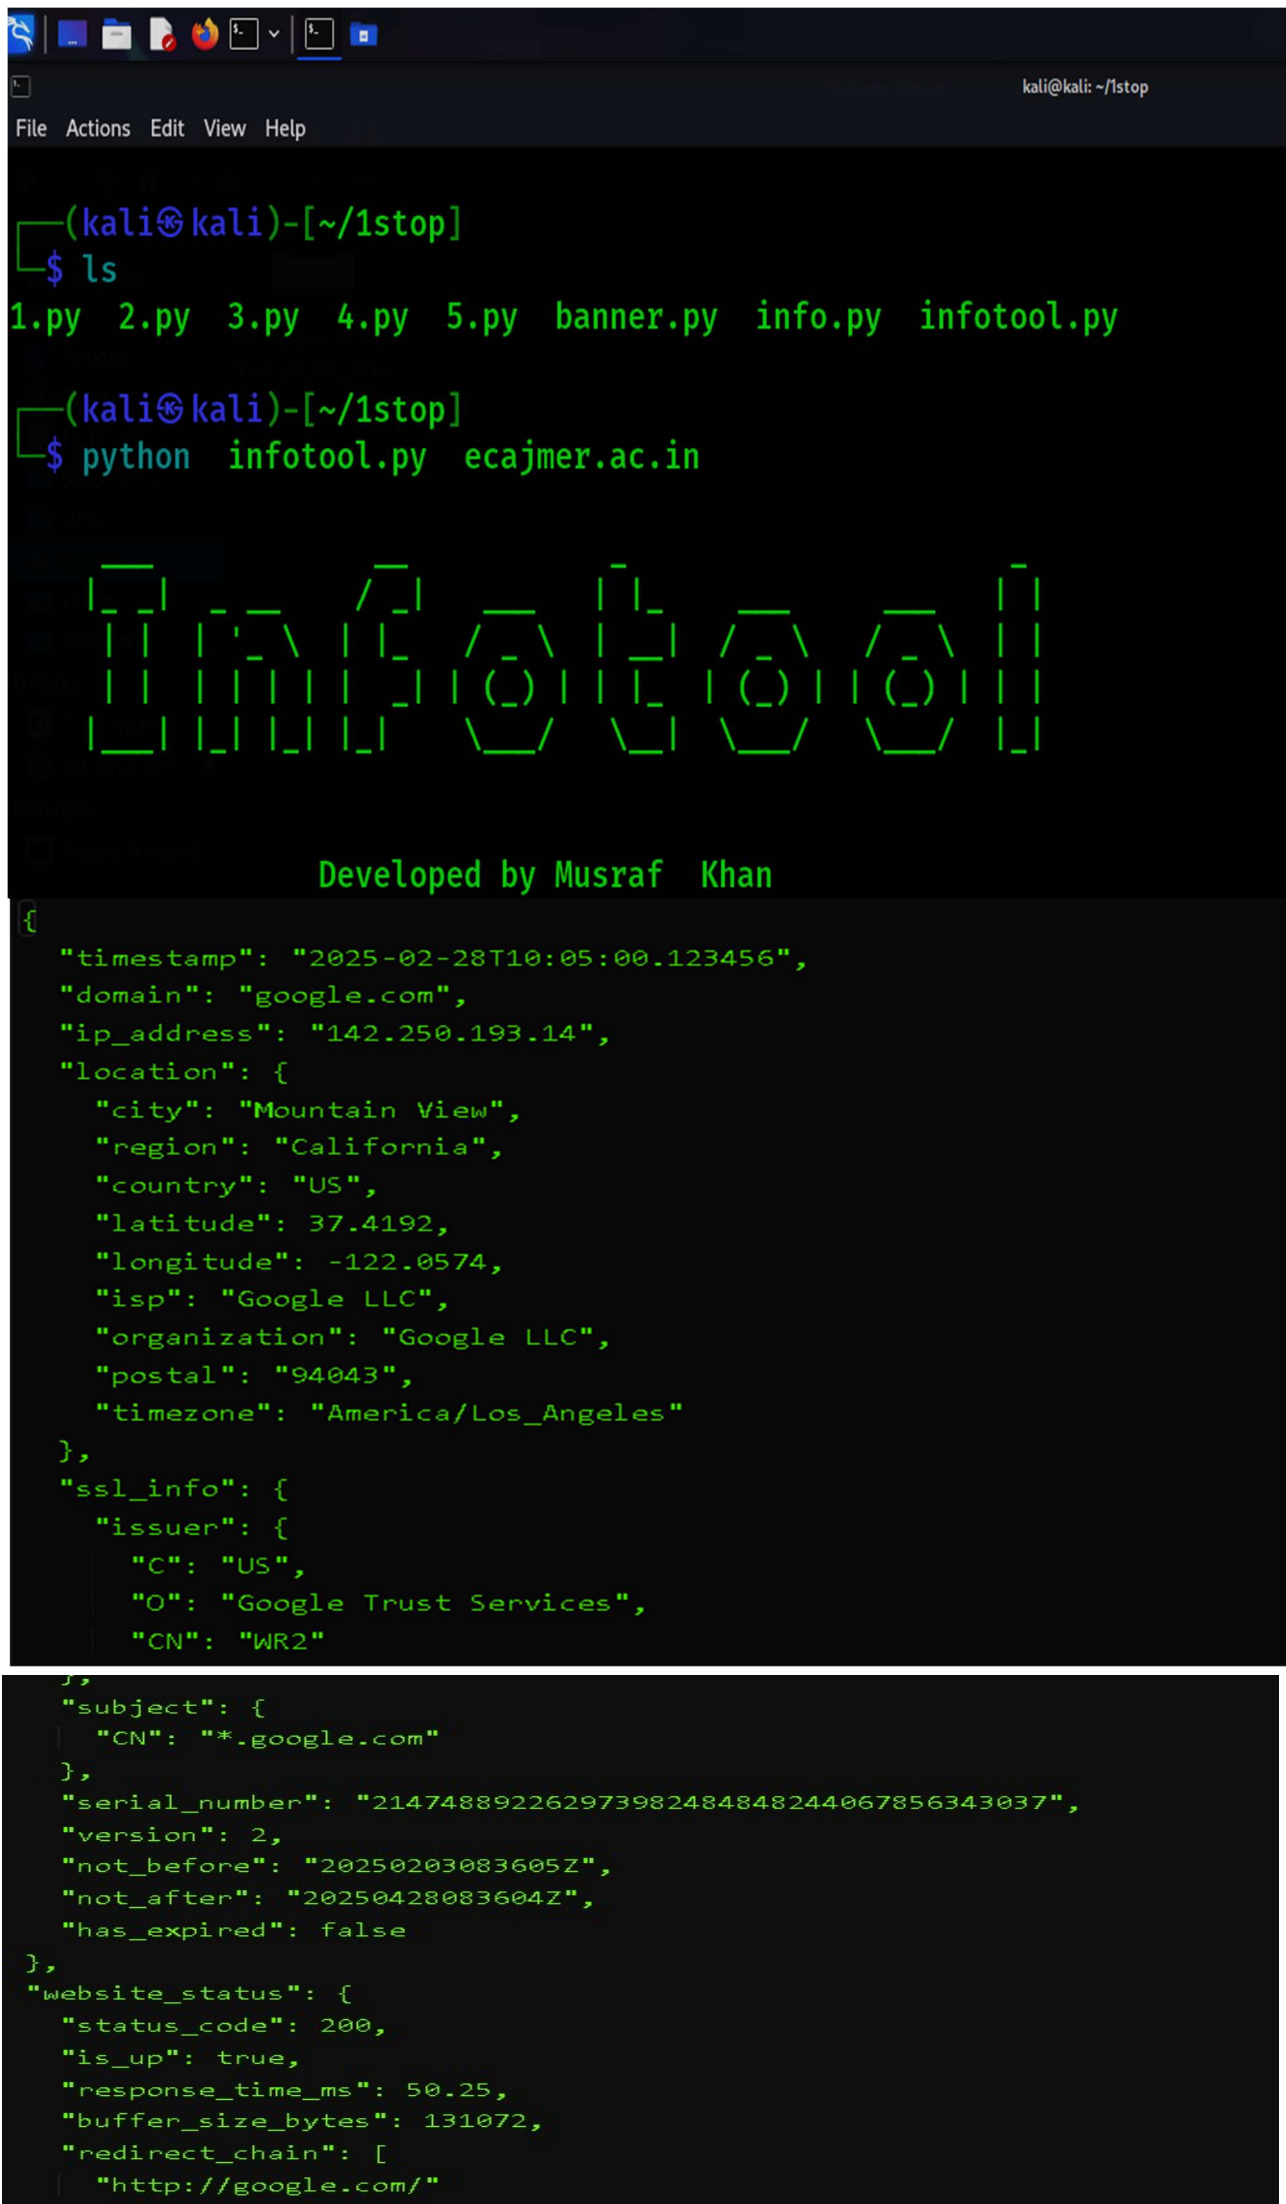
kali@kali: ~/1stop

File Actions Edit View Help

┌──(kali㉿kali)-[~/1stop]
└─$ ls
1.py 2.py 3.py 4.py 5.py banner.py info.py infotool.py

┌──(kali㉿kali)-[~/1stop]
└─$ python infotool.py ecajmer.ac.in

Infotool

Developed by Musraf Khan

{
"timestamp": "2025-02-28T10:05:00.123456",
"domain": "google.com",
"ip_address": "142.250.193.14",
"location": {
"city": "Mountain View",
"region": "California",
"country": "US",
"latitude": 37.4192,
"longitude": -122.0574,
"isp": "Google LLC",
"organization": "Google LLC",
"postal": "94043",
"timezone": "America/Los_Angeles"
},
"ssl_info": {
"issuer": {
"C": "US",
"O": "Google Trust Services",
"CN": "WR2"
},
"subject": {
"CN": "*.google.com"
},
"serial_number": "214748892262973982484848244067856343037",
"version": 2,
"not_before": "20250203083605Z",
"not_after": "20250428083604Z",
"has_expired": false
},
"website_status": {
"status_code": 200,
"is_up": true,
"response_time_ms": 50.25,
"buffer_size_bytes": 131072,
"redirect_chain": [
"http://google.com/"